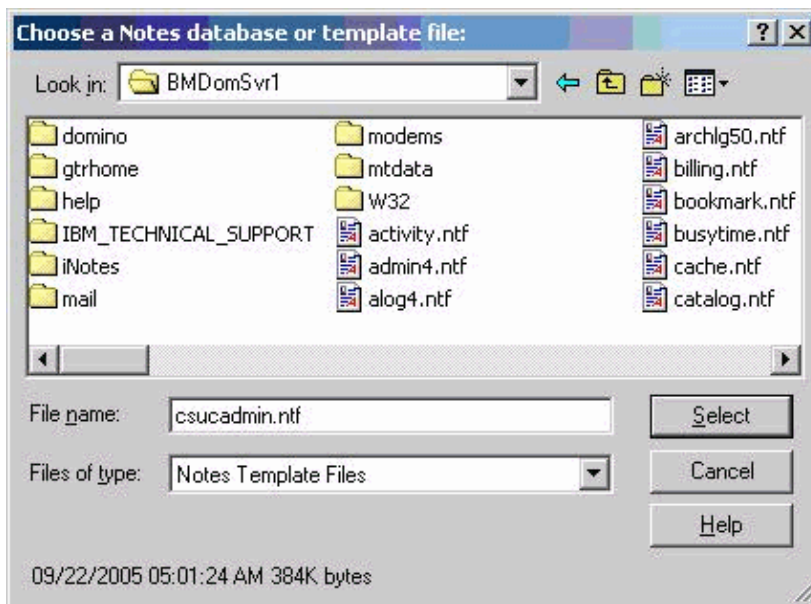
Choose a Notes database or template file:

?

Look in: BMDomSvr1

domino
gtrhome
help
IBM_TECHNICAL_SUPPORT
iNotes
mail

modems
mtdata
W32
activity.ntf
admin4.ntf
alog4.ntf

archlg50.ntf
billing.ntf
bookmark.ntf
busytime.ntf
cache.ntf
catalog.ntf

File name: csucadmin.ntf

Files of type: Notes Template Files

Select

Cancel

Help

09/22/2005 05:01:24 AM 384K bytes